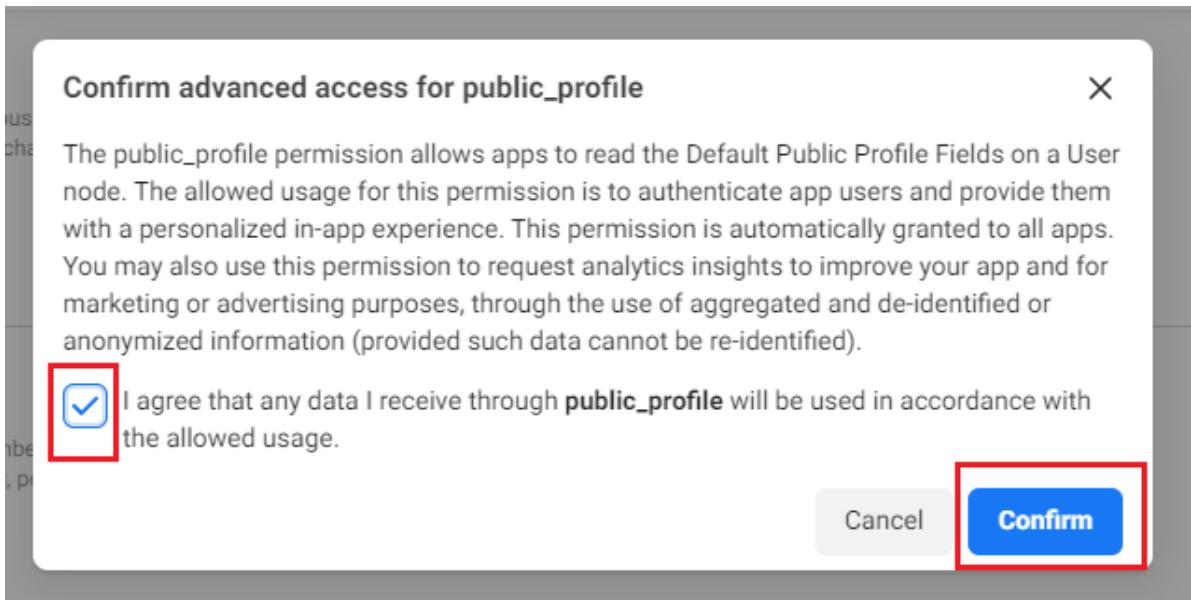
Confirm advanced access for public_profile

×

The public_profile permission allows apps to read the Default Public Profile Fields on a User node. The allowed usage for this permission is to authenticate app users and provide them with a personalized in-app experience. This permission is automatically granted to all apps. You may also use this permission to request analytics insights to improve your app and for marketing or advertising purposes, through the use of aggregated and de-identified or anonymized information (provided such data cannot be re-identified).

I agree that any data I receive through **public_profile** will be used in accordance with the allowed usage.

Cancel

Confirm